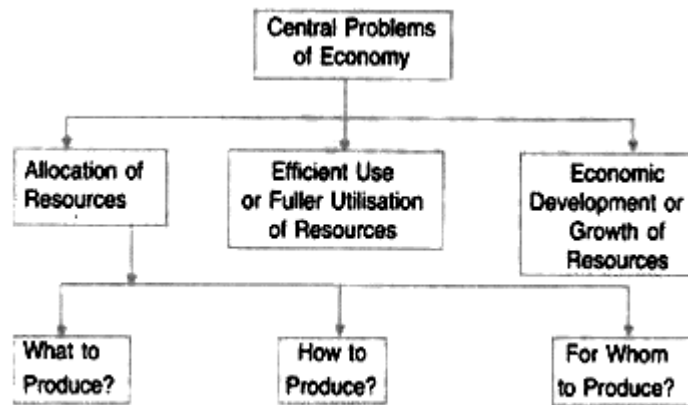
Central Problems of Economy

Allocation of Resources

Efficient Use or Fuller Utilisation of Resources

Economic Development or Growth of Resources

What to Produce?

How to Produce?

For Whom to Produce?